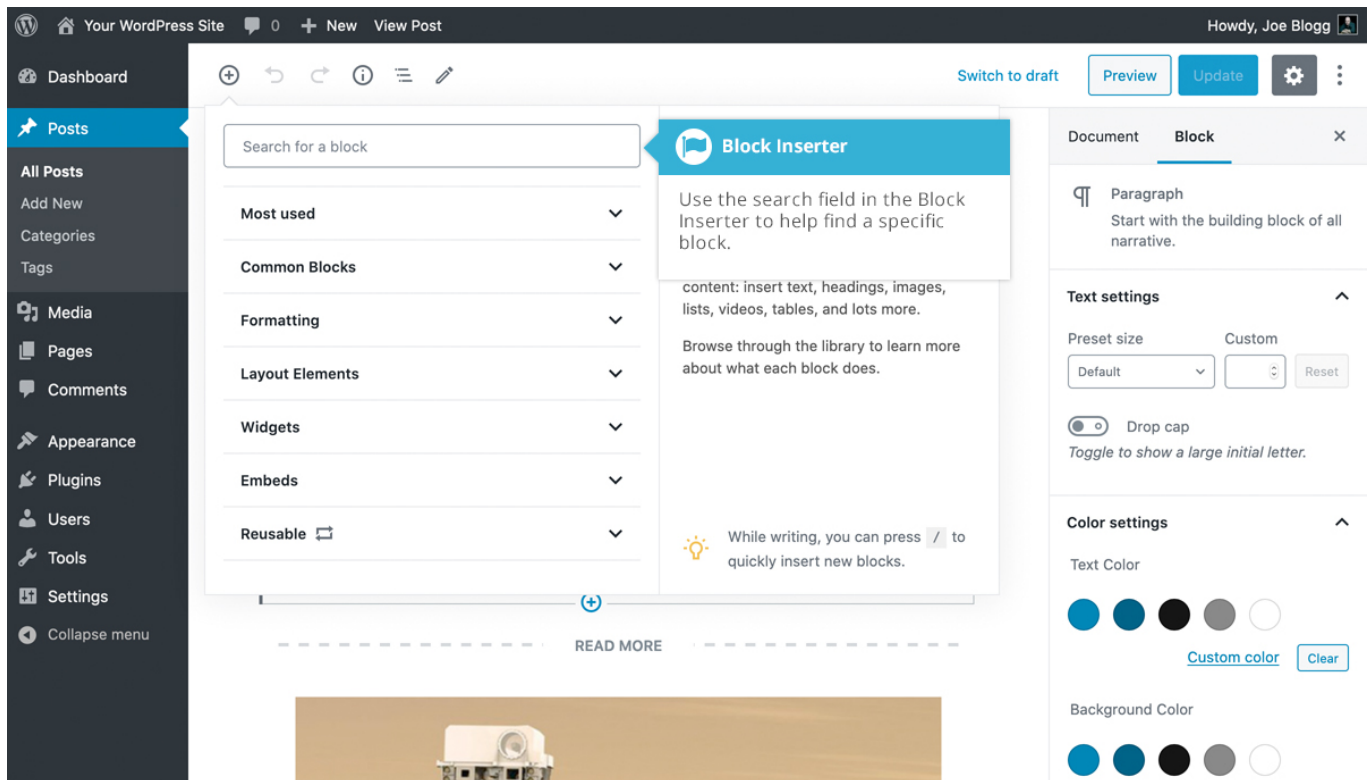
Your WordPress Site 0 + New View Post

Howdy, Joe Blogg

Dashboard

Posts

All Posts
Add New
Categories
Tags

Media
Pages
Comments

Appearance
Plugins
Users
Tools
Settings
Collapse menu

Switch to draft Preview Update

Search for a block

Most used
Common Blocks
Formatting
Layout Elements
Widgets
Embeds
Reusable

Block Inserter

Use the search field in the Block Inserter to help find a specific block.

content: insert text, headings, images, lists, videos, tables, and lots more.

Browse through the library to learn more about what each block does.

While writing, you can press / to quickly insert new blocks.

READ MORE

Document Block ×

Paragraph
Start with the building block of all narrative.

Text settings

Preset size Custom
Default Reset

Drop cap
Toggle to show a large initial letter.

Color settings

Text Color

Custom color Clear

Background Color